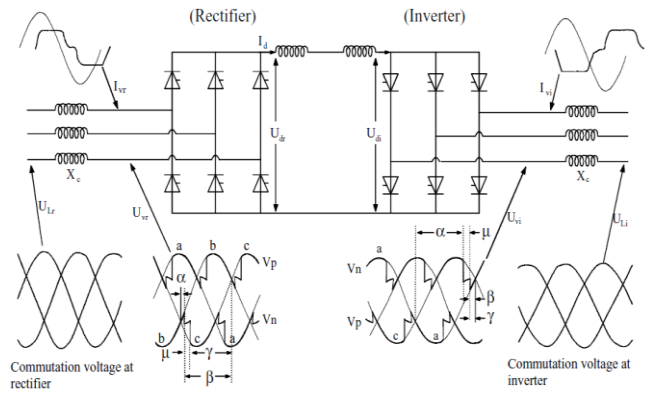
(Rectifier)

(Inverter)

$I_d$

$I_{vr}$

$I_{vi}$

$U_{dr}$

$U_{di}$

$X_c$

$X_c$

$U_{Lr}$

$U_{vr}$

$U_{vi}$

$U_{Li}$

a b c

Vp

Vn

α

b c a

μ γ

β

a

α μ

Vn

β

γ

Vp

c a

Commutation voltage at rectifier

Commutation voltage at inverter